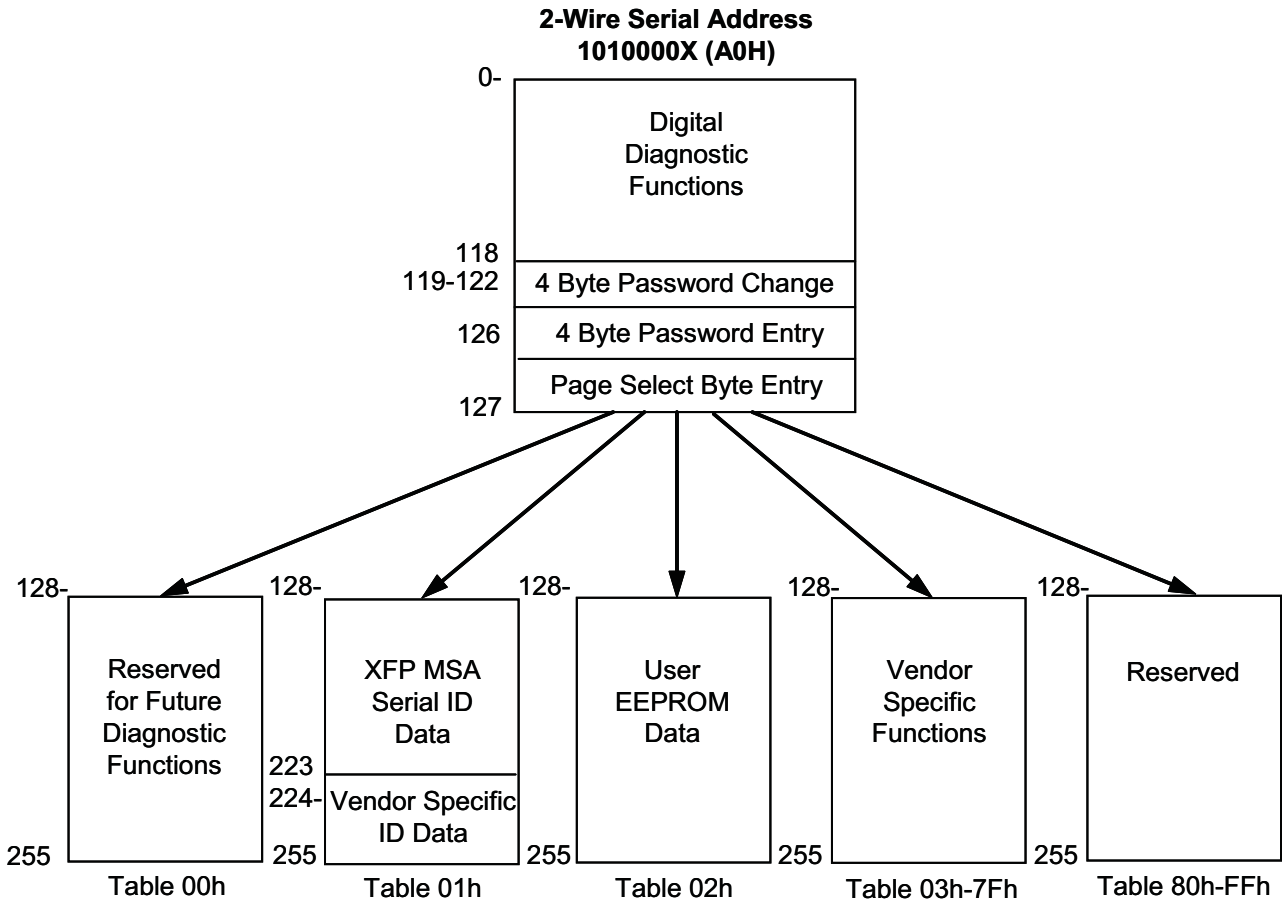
2-Wire Serial Address
1010000X (A0H)

0-

Digital Diagnostic Functions

118

119-122 4 Byte Password Change

126 4 Byte Password Entry

Page Select Byte Entry

127

128-

Reserved for Future Diagnostic Functions

255

Table 00h

128-

XFP MSA Serial ID Data

223

224-

Vendor Specific ID Data

255

Table 01h

128-

User EEPROM Data

255

Table 02h

128-

Vendor Specific Functions

255

Table 03h-7Fh

128-

Reserved

255

Table 80h-FFh